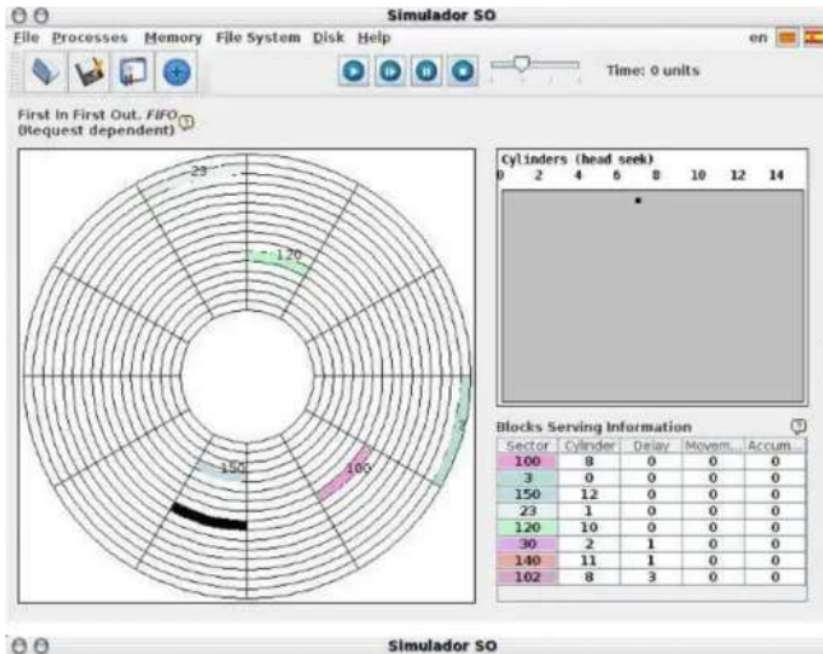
Simulador SO

File Processes Memory File System Disk Help

en

Time: 0 units

First In First Out. FIFO
(Request dependent)

23

120

150

100

Cylinders (head seek)
0 2 4 6 8 10 12 14

Blocks Serving Information

| Sector | Cylinder | Delay | Movem... | Accum... |
|---|---|---|---|---|
| 100 | 8 | 0 | 0 | 0 |
| 3 | 0 | 0 | 0 | 0 |
| 150 | 12 | 0 | 0 | 0 |
| 23 | 1 | 0 | 0 | 0 |
| 120 | 10 | 0 | 0 | 0 |
| 30 | 2 | 1 | 0 | 0 |
| 140 | 11 | 1 | 0 | 0 |
| 102 | 8 | 3 | 0 | 0 |

Simulador SO